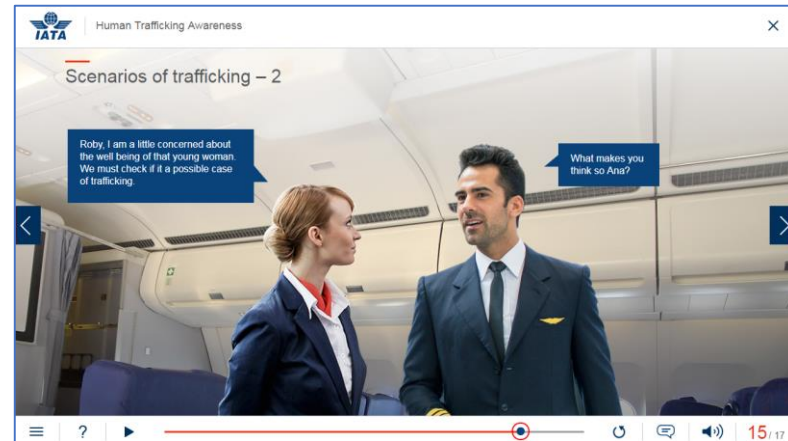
IATA

Human Trafficking Awareness

×

Scenarios of trafficking – 2

Roby, I am a little concerned about the well being of that young woman. We must check if it a possible case of trafficking.

What makes you think so Ana?

?

15/17